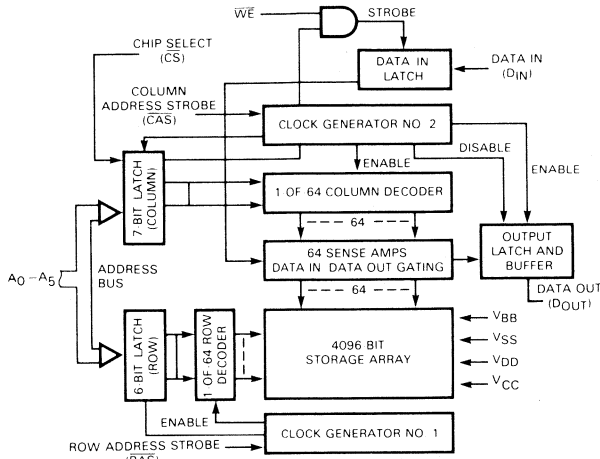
$\overline{WE}$

STROBE

CHIP SELECT
($\overline{CS}$)

DATA IN
LATCH

DATA IN
($D_{IN}$)

COLUMN
ADDRESS STROBE
($\overline{CAS}$)

CLOCK GENERATOR NO 2

7-BIT LATCH
(COLUMN)

ENABLE

DISABLE

ENABLE

1 OF 64 COLUMN DECODER

64

64 SENSE AMPS
DATA IN DATA OUT GATING

OUTPUT
LATCH AND
BUFFER

$A_0 - A_5$

ADDRESS
BUS

64

DATA OUT
($D_{OUT}$)

6-BIT LATCH
(ROW)

1 OF 64 ROW
DECODER

4096 BIT
STORAGE ARRAY

$V_{BB}$

$V_{SS}$

$V_{DD}$

$V_{CC}$

ENABLE

ROW ADDRESS STROBE
($\overline{RAS}$)

CLOCK GENERATOR NO 1